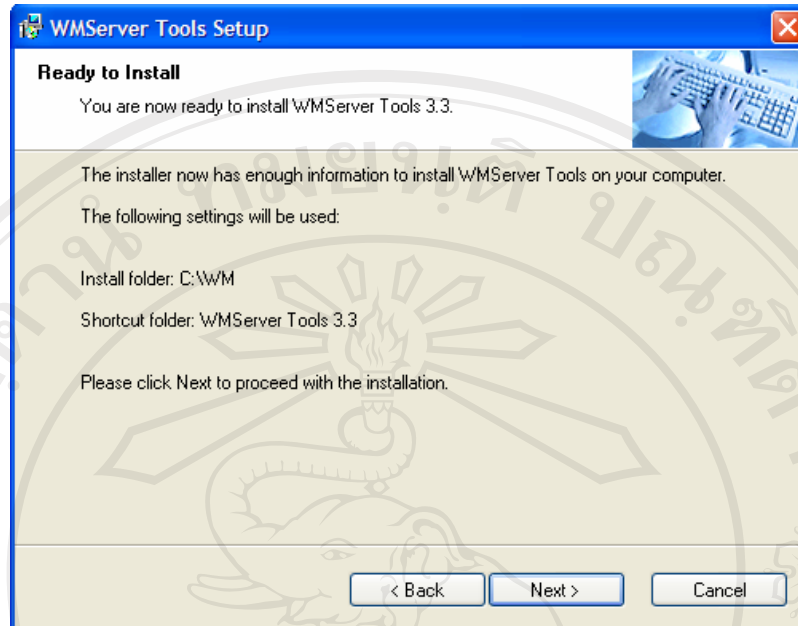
WMServer Tools Setup

Ready to Install

You are now ready to install WMServer Tools 3.3.

The installer now has enough information to install WMServer Tools on your computer.

The following settings will be used:

Install folder: C:\WM

Shortcut folder: WMServer Tools 3.3

Please click Next to proceed with the installation.

< Back

Next >

Cancel